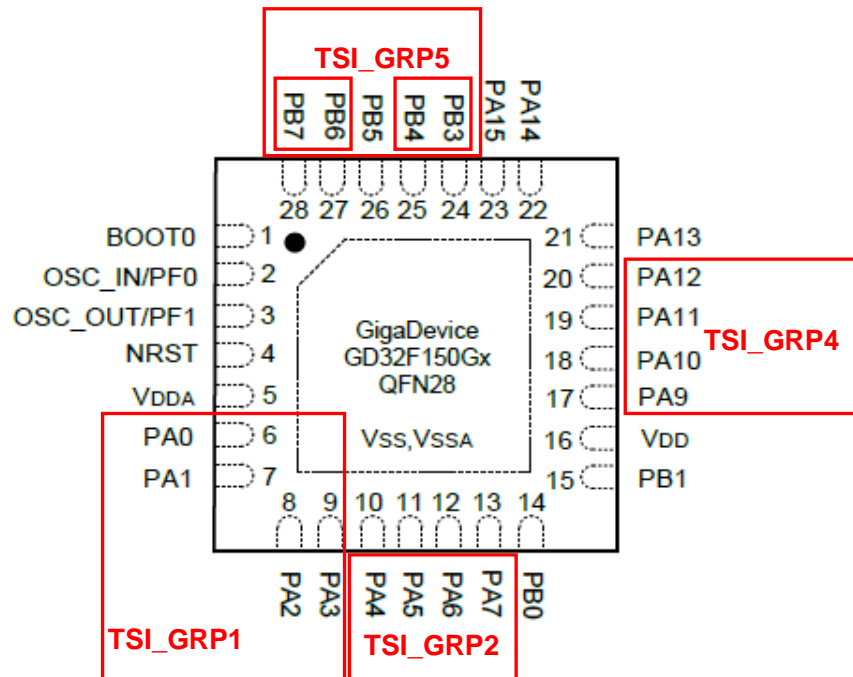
TSI_GRP5

PB7 PB6 PB5 PB4 PB3 PA15 PA14

28 27 26 25 24 23 22

BOOT0 1
OSC_IN/PF0 2
OSC_OUT/PF1 3
NRST 4
VDDA 5
PA0 6
PA1 7

21 PA13
20 PA12
19 PA11
18 PA10
17 PA9
16 VDD
15 PB1

TSI_GRP4

GigaDevice
GD32F150Gx
QFN28

VSS,VSSA

8 9 10 11 12 13 14

PA2 PA3 PA4 PA5 PA6 PA7 PB0

TSI_GRP1

TSI_GRP2